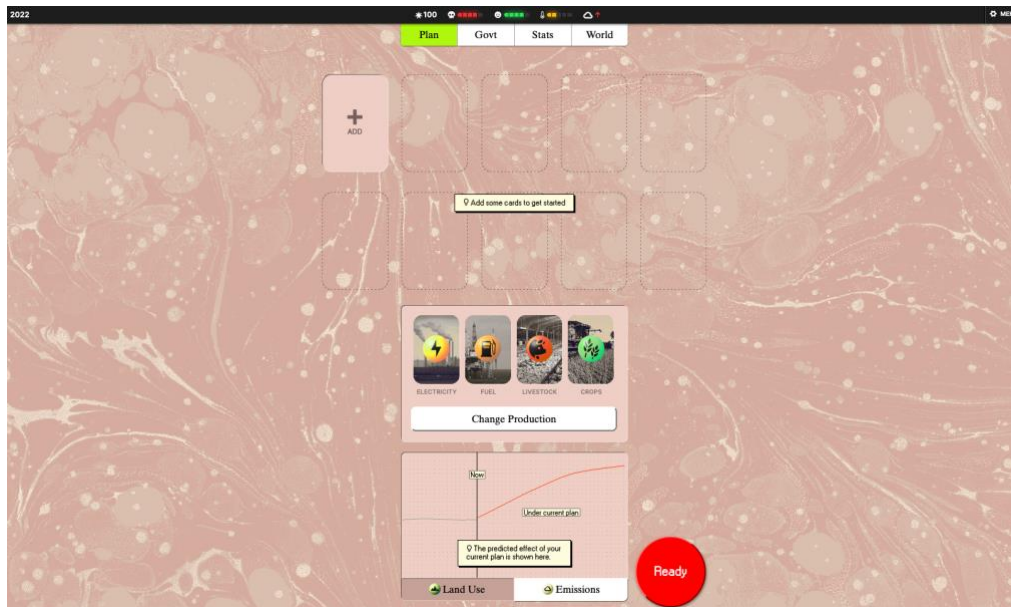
2022

100

MEN

Plan
Govt
Stats
World

+
ADD

Add some cards to get started

ELECTRICITY
FUEL
LIVESTOCK
CROPS

Change Production

Now

Under current plan

The predicted effect of your current plan is shown here.

Land Use
Emissions

Ready